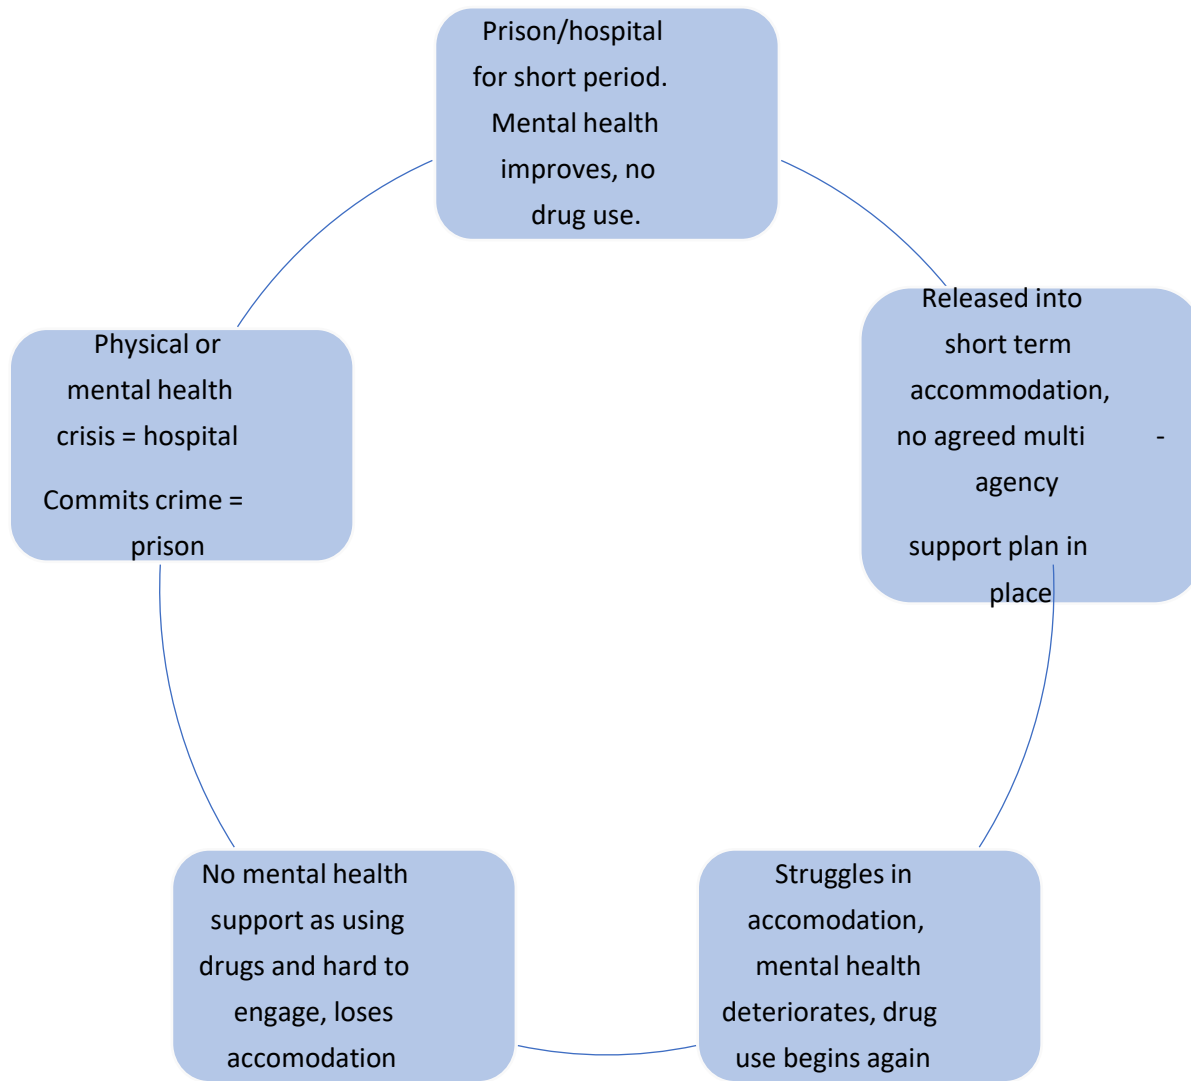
Prison/hospital for short period. Mental health improves, no drug use.

Released into short term accommodation, no agreed multi - agency support plan in place

Struggles in accomodation, mental health deteriorates, drug use begins again

No mental health support as using drugs and hard to engage, loses accomodation

Physical or mental health crisis = hospital

Commits crime = prison